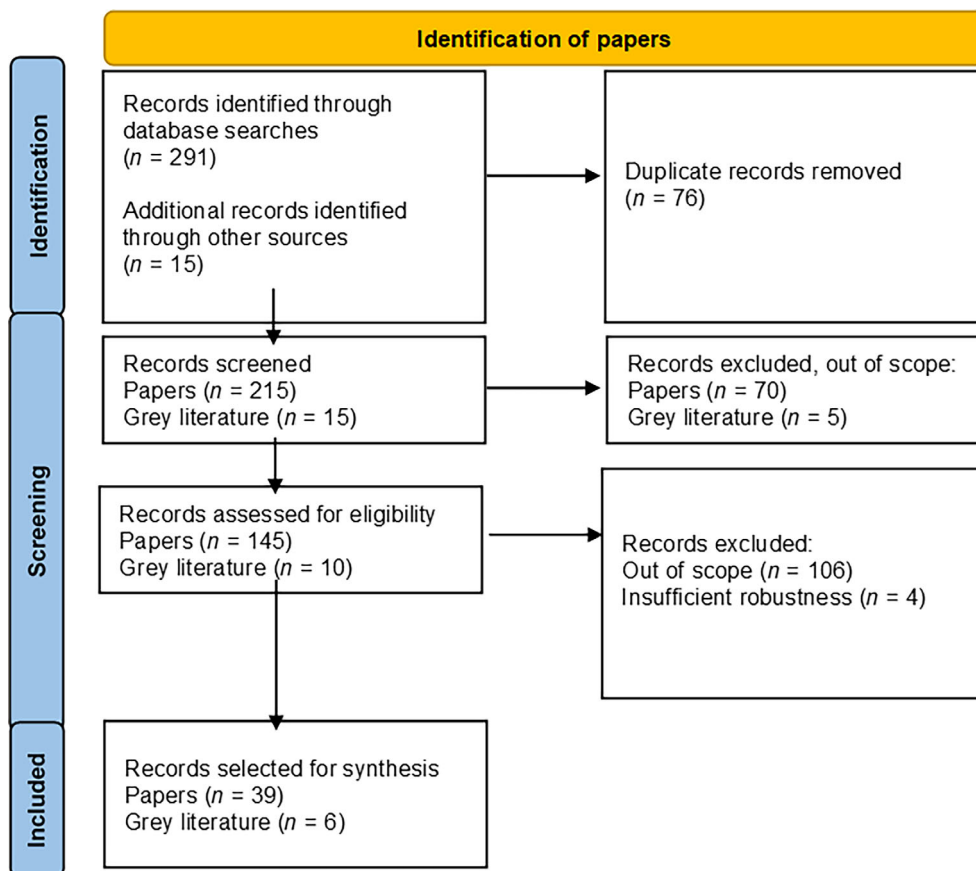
Identification of papers

Identification

Records identified through database searches
($n$ = 291)

Additional records identified through other sources
($n$ = 15)

Duplicate records removed
($n$ = 76)

Screening

Records screened
Papers ($n$ = 215)
Grey literature ($n$ = 15)

Records excluded, out of scope:
Papers ($n$ = 70)
Grey literature ($n$ = 5)

Records assessed for eligibility
Papers ($n$ = 145)
Grey literature ($n$ = 10)

Records excluded:
Out of scope ($n$ = 106)
Insufficient robustness ($n$ = 4)

Included

Records selected for synthesis
Papers ($n$ = 39)
Grey literature ($n$ = 6)